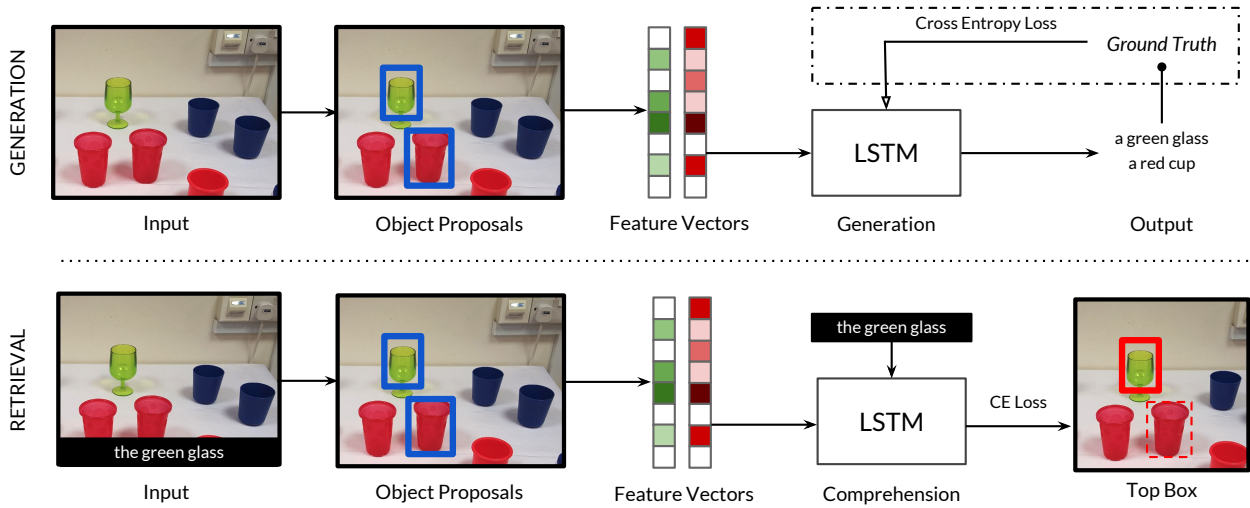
GENERATION

Cross Entropy Loss

Ground Truth

Input

Object Proposals

Feature Vectors

LSTM

Generation

a green glass
a red cup

Output

RETRIEVAL

the green glass

Input

Object Proposals

Feature Vectors

the green glass

LSTM

Comprehension

CE Loss

Top Box